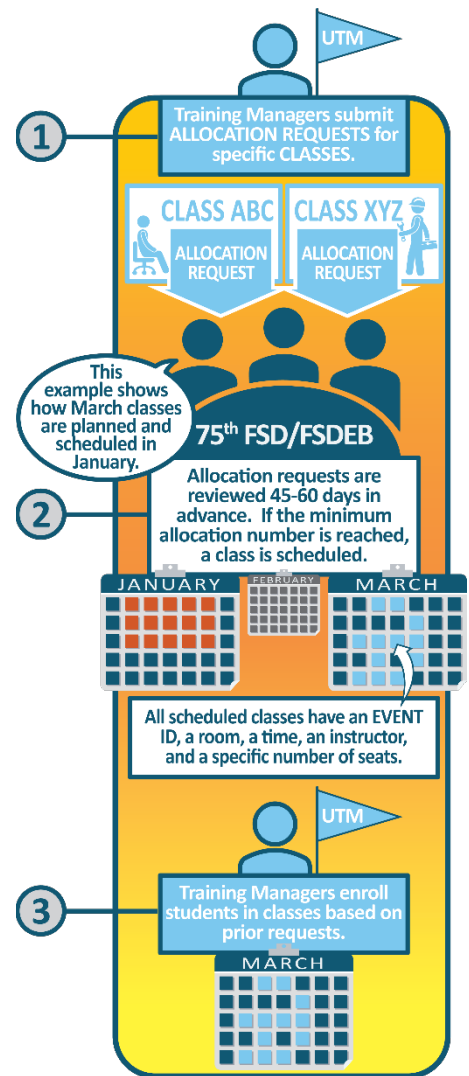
UTM

1

Training Managers submit ALLOCATION REQUESTS for specific CLASSES.

CLASS ABC

ALLOCATION REQUEST

CLASS XYZ

ALLOCATION REQUEST

This example shows how March classes are planned and scheduled in January.

75$^{th}$ FSD/FSDEB

2

Allocation requests are reviewed 45-60 days in advance. If the minimum allocation number is reached, a class is scheduled.

JANUARY

FEBRUARY

MARCH

All scheduled classes have an EVENT ID, a room, a time, an instructor, and a specific number of seats.

UTM

3

Training Managers enroll students in classes based on prior requests.

MARCH